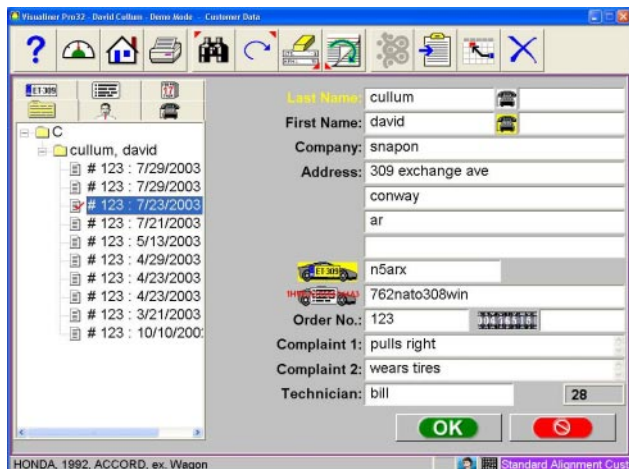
Visualiner Pro32 - David Cullum - Demo Mode - Customer Data

ET309

C
cullum, david
# 123 : 7/29/2003
# 123 : 7/29/2003
# 123 : 7/23/2003
# 123 : 7/21/2003
# 123 : 5/13/2003
# 123 : 4/29/2003
# 123 : 4/23/2003
# 123 : 4/23/2003
# 123 : 3/21/2003
# 123 : 10/10/200

Last Name: cullum
First Name: david
Company: snapon
Address: 309 exchange ave
conway
ar

ET309
n5arx
762nato308win
Order No.: 123
Complaint 1: pulls right
Complaint 2: wears tires
Technician: bill
28

OK

HONDA, 1992, ACCORD, ex. Wagon
Standard Alignment Cust